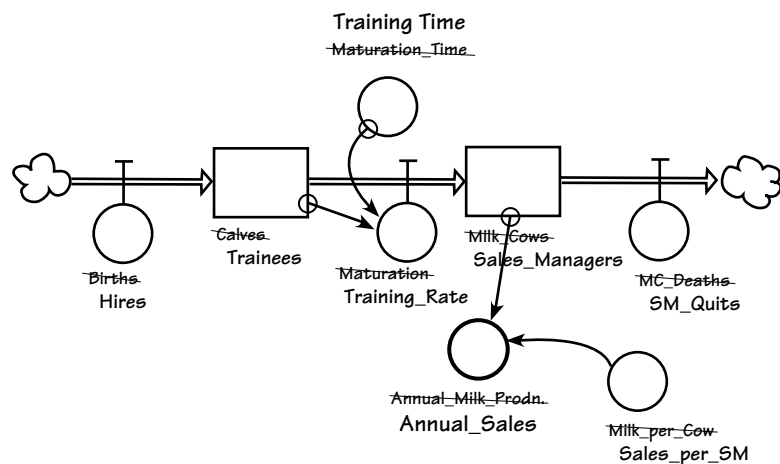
Training Time
~~Maturation_Time~~

~~Calves~~
Trainees

~~Milk_Cows~~
Sales_Managers

~~Births~~
Hires

~~Maturation~~
Training_Rate

~~MC_Deaths~~
SM_Quits

~~Annual_Milk_Prodn.~~
Annual_Sales

~~Milk_per_Cow~~
Sales_per_SM